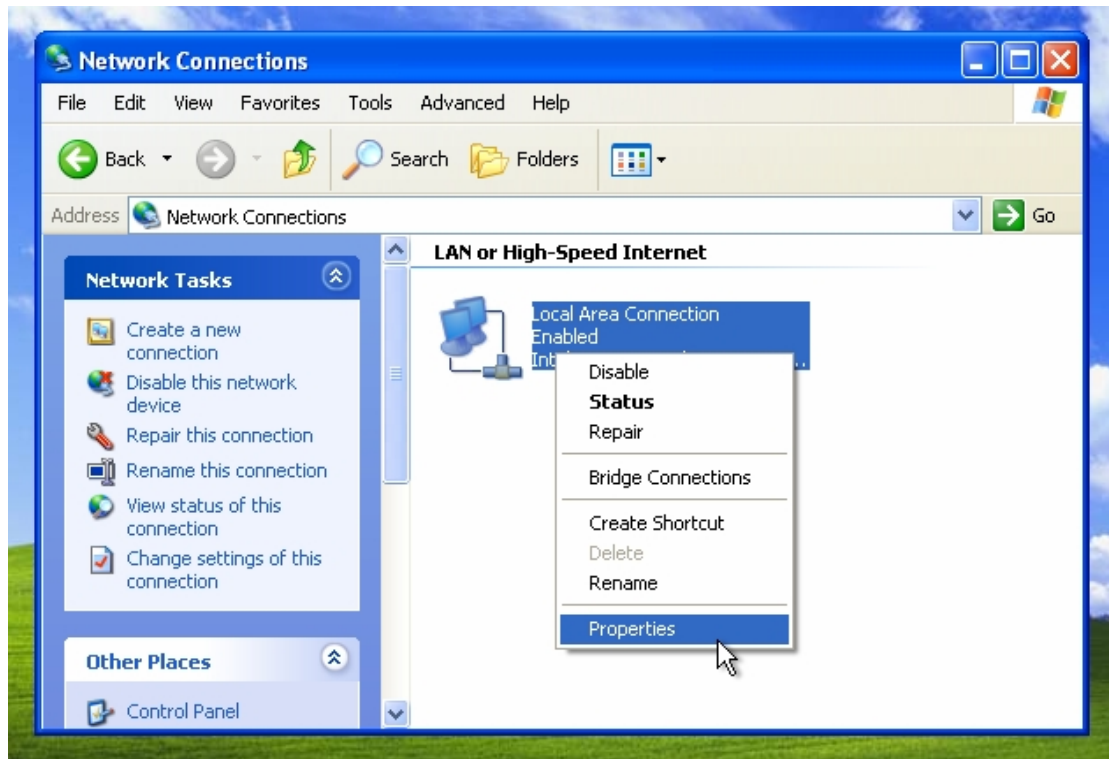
Network Connections

File Edit View Favorites Tools Advanced Help

Back Search Folders

Address Network Connections Go

Network Tasks

Create a new connection

Disable this network device

Repair this connection

Rename this connection

View status of this connection

Change settings of this connection

Other Places

Control Panel

LAN or High-Speed Internet

Local Area Connection
Enabled
Int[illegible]

Disable
Status
Repair

Bridge Connections

Create Shortcut
Delete
Rename

Properties